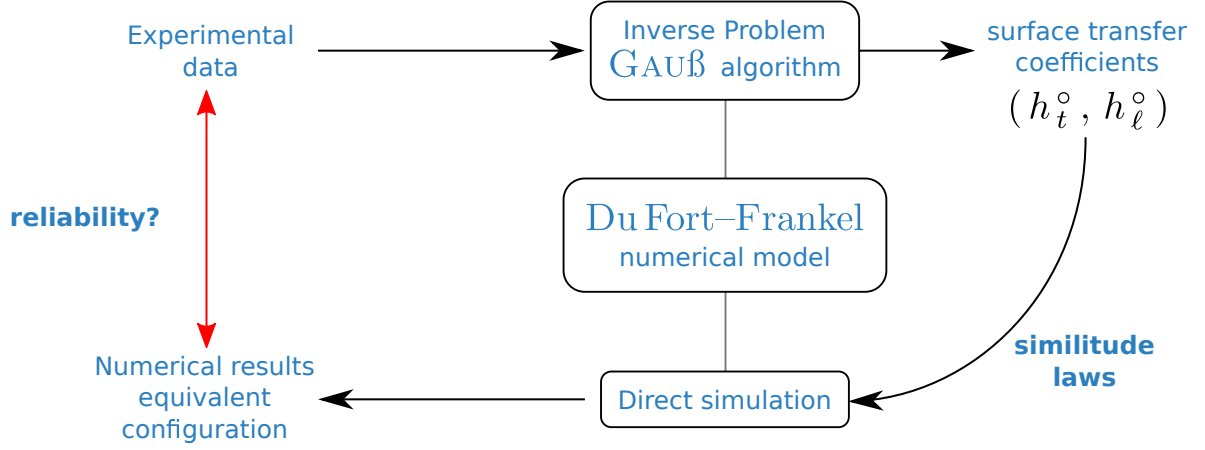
Experimental data

Inverse Problem
GAUß algorithm

surface transfer coefficients
$( h_t^\circ , h_\ell^\circ )$

reliability?

Du Fort–Frankel
numerical model

similitude laws

Numerical results equivalent configuration

Direct simulation